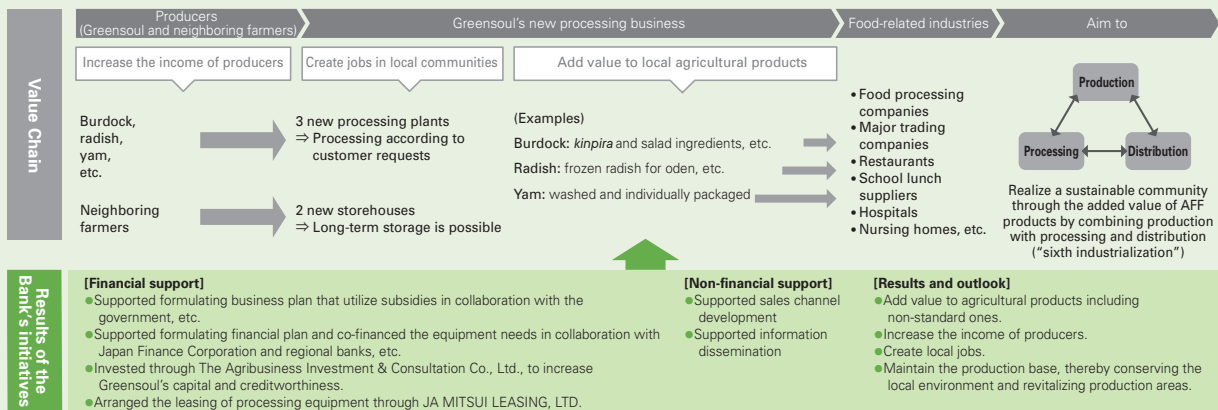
Producers (Greensoul and neighboring farmers)

Greensoul's new processing business

Food-related industries

Aim to

Value Chain

Increase the income of producers

Create jobs in local communities

Add value to local agricultural products

Burdock, radish, yam, etc.

3 new processing plants
⇒ Processing according to customer requests

Neighboring farmers

2 new storehouses
⇒ Long-term storage is possible

(Examples)

Burdock: *kinpira* and salad ingredients, etc.

Radish: frozen radish for oden, etc.

Yam: washed and individually packaged

• Food processing companies
• Major trading companies
• Restaurants
• School lunch suppliers
• Hospitals
• Nursing homes, etc.

Production

Processing

Distribution

Realize a sustainable community through the added value of AFF products by combining production with processing and distribution ("sixth industrialization")

Results of the Bank's initiatives

[Financial support]
●Supported formulating business plan that utilize subsidies in collaboration with the government, etc.
●Supported formulating financial plan and co-financed the equipment needs in collaboration with Japan Finance Corporation and regional banks, etc.
●Invested through The Agribusiness Investment & Consultation Co., Ltd., to increase Greensoul's capital and creditworthiness.
●Arranged the leasing of processing equipment through JA MITSUI LEASING, LTD.

[Non-financial support]
●Supported sales channel development
●Supported information dissemination

[Results and outlook]
●Add value to agricultural products including non-standard ones.
●Increase the income of producers.
●Create local jobs.
●Maintain the production base, thereby conserving the local environment and revitalizing production areas.